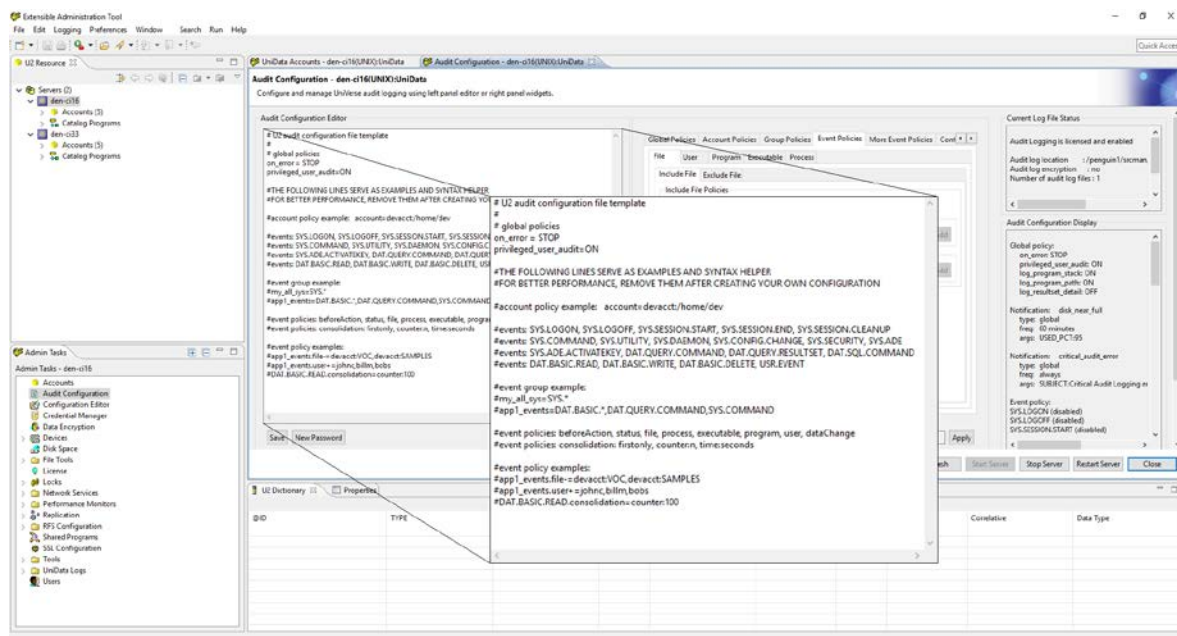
Extensible Administration Tool
File Edit Logging Preferences Window Search Run Help
Quick Access

U2 Resource
Servers (2)
den-ci16
Accounts (3)
Catalog Programs
den-ci33
Accounts (5)
Catalog Programs

UniData Accounts - den-ci16(UNIX):UniData
Audit Configuration - den-ci16(UNIX):UniData

Audit Configuration - den-ci16(UNIX):UniData
Configure and manage UniVerse audit logging using left panel editor or right panel widgets.

Audit Configuration Editor

Global Policies Account Policies Group Policies Event Policies More Event Policies Conf
File User Program Executable Process
Include File Exclude File
Include File Policies

# U2 audit configuration file template
#
# global policies
on_error = STOP
privileged_user_audit=ON

#THE FOLLOWING LINES SERVE AS EXAMPLES AND SYNTAX HELPER
#FOR BETTER PERFORMANCE, REMOVE THEM AFTER CREATING YOUR OWN CONFIGURATION

#account policy example: accounts=devacct/home/dev

#events: SYS.LOGON, SYS.LOGOFF, SYS.SESSION.START, SYS.SESSION.END, SYS.SESSION.CLEANUP
#events: SYS.COMMAND, SYS.UTILITY, SYS.DAEMON, SYS.CONFIG.CHANGE, SYS.SECURITY, SYS.ADE
#events: SYS.ADE.ACTIVATEKEY, DAT.QUERY.COMMAND, DAT.QUERY.RESULTSET, DAT.SQL.COMMAND
#events: DAT.BASIC.READ, DAT.BASIC.WRITE, DAT.BASIC.DELETE, USR.EVENT

#event group example:
#my_all_sys=SYS.*
#app1_events=DAT.BASIC.*,DAT.QUERY.COMMAND,SYS.COMMAND

#event policies: beforeAction, status, file, process, executable, program, user, dataChange
#event policies: consolidation: firstonly, counter:n, time:seconds

#event policy examples:
#app1_events.file+=devacct:VOC,devacct:SAMPLES
#app1_events.user+=johnc,billm,bobs
#DAT.BASIC.READ.consolidation=counter:100

Save New Password
Apply

Current Log File Status
Audit Logging is licensed and enabled
Audit log location : /penguin1/sscman
Audit log encryption : no
Number of audit log files : 1

Audit Configuration Display
Global policy:
on_error: STOP
privileged_user_audit: ON
log_program_stack: ON
log_program_path: ON
log_resultset_detail: OFF

Notification: disk_near_full
type: global
freq: 60 minutes
args: USED_PCT:95

Notification: critical_audit_error
type: global
freq: always
args: SUBJECT:Critical Audit Logging e

Event policy:
SYS.LOGON (disabled)
SYS.LOGOFF (disabled)
SYS.SESSION.START (disabled)

Start Server Stop Server Restart Server Close

Admin Tasks
Admin Tasks - den-ci16
Accounts
Audit Configuration
Configuration Editor
Credential Manager
Data Encryption
Devices
Disk Space
File Tools
License
Locks
Network Services
Performance Monitors
Replication
RFS Configuration
Shared Programs
SSL Configuration
Tools
UniData Logs
Users

U2 Dictionary
Properties
@ID
TYPE
Correlative
Data Type